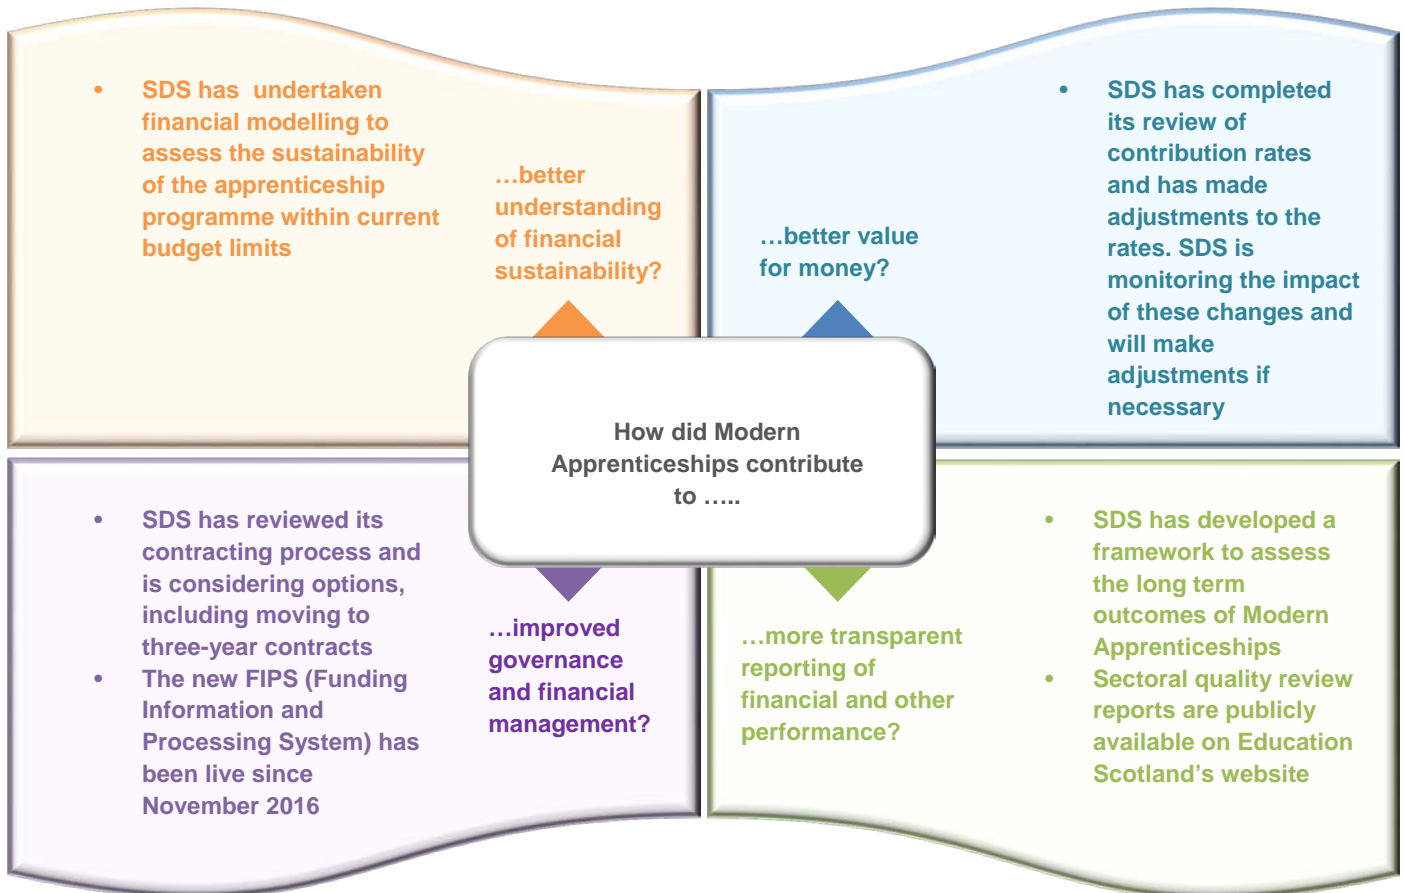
How did Modern Apprenticeships contribute to …..

- SDS has undertaken financial modelling to assess the sustainability of the apprenticeship programme within current budget limits

…better understanding of financial sustainability?

…better value for money?

- SDS has completed its review of contribution rates and has made adjustments to the rates. SDS is monitoring the impact of these changes and will make adjustments if necessary

- SDS has reviewed its contracting process and is considering options, including moving to three-year contracts
- The new FIPS (Funding Information and Processing System) has been live since November 2016

…improved governance and financial management?

…more transparent reporting of financial and other performance?

- SDS has developed a framework to assess the long term outcomes of Modern Apprenticeships
- Sectoral quality review reports are publicly available on Education Scotland's website